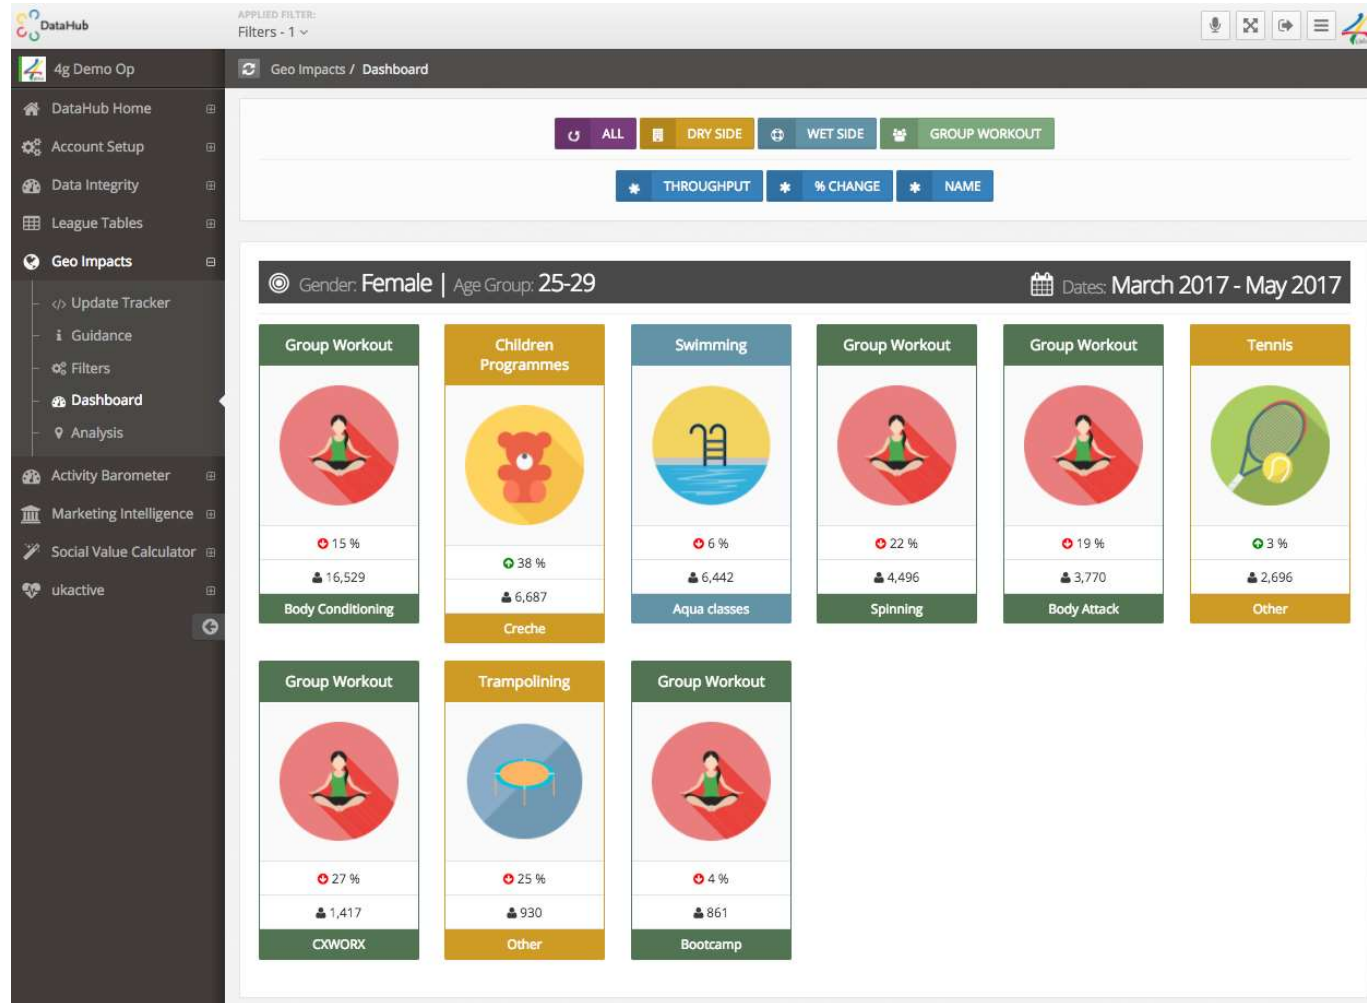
DataHub

APPLIED FILTER:
Filters - 1

4g Demo Op

DataHub Home
Account Setup
Data Integrity
League Tables
Geo Impacts
Update Tracker
Guidance
Filters
Dashboard
Analysis
Activity Barometer
Marketing Intelligence
Social Value Calculator
ukactive

Geo Impacts / Dashboard

ALL
DRY SIDE
WET SIDE
GROUP WORKOUT
THROUGHPUT
% CHANGE
NAME

Gender: Female | Age Group: 25-29
Dates: March 2017 - May 2017

Group Workout
15 %
16,529
Body Conditioning

Children Programmes
38 %
6,687
Creche

Swimming
6 %
6,442
Aqua classes

Group Workout
22 %
4,496
Spinning

Group Workout
19 %
3,770
Body Attack

Tennis
3 %
2,696
Other

Group Workout
27 %
1,417
CXWORX

Trampolining
25 %
930
Other

Group Workout
4 %
861
Bootcamp